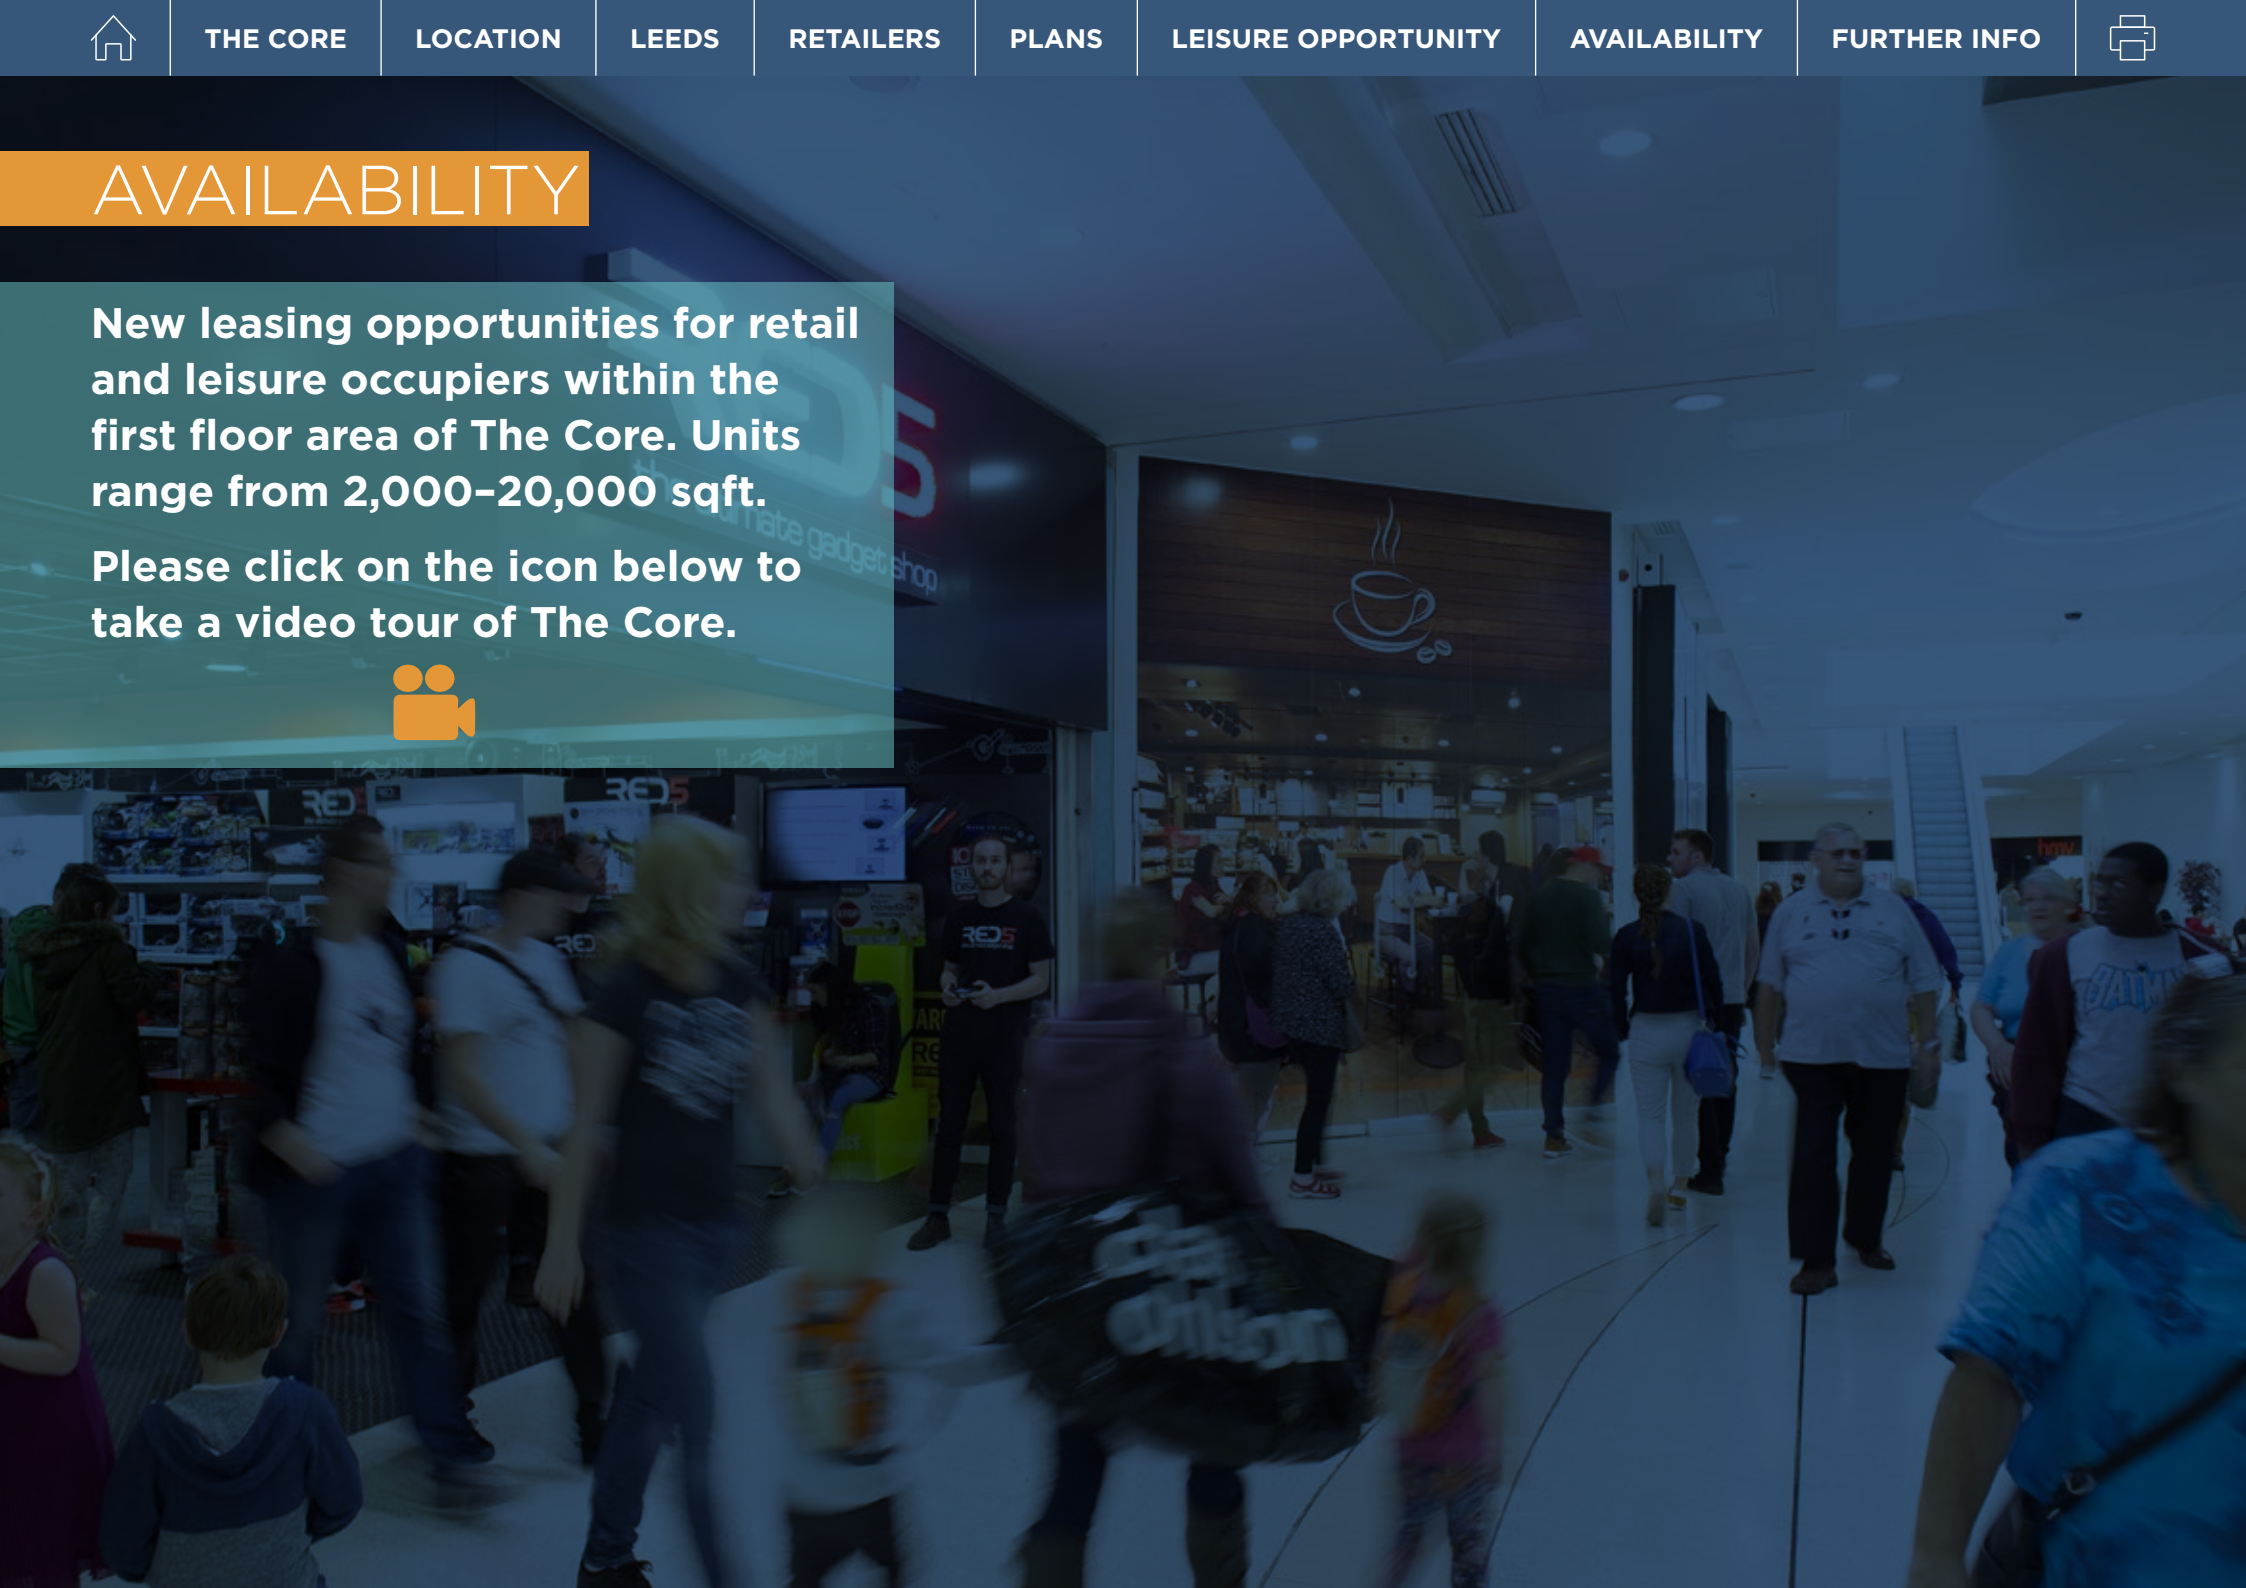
THE CORE | LOCATION | LEEDS | RETAILERS | PLANS | LEISURE OPPORTUNITY | AVAILABILITY | FURTHER INFO

AVAILABILITY

New leasing opportunities for retail and leisure occupiers within the first floor area of The Core. Units range from 2,000–20,000 sqft.

Please click on the icon below to take a video tour of The Core.